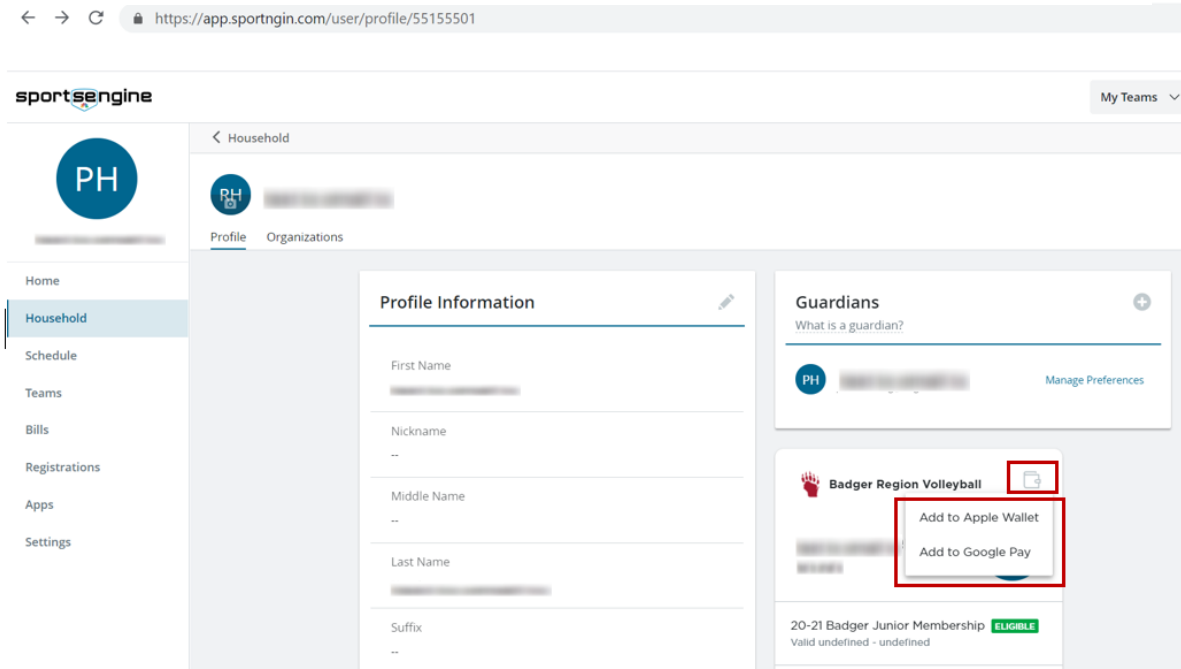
https://app.sportngin.com/user/profile/55155501

sportsengine

My Teams

PH

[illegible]

Home

Household

Schedule

Teams

Bills

Registrations

Apps

Settings

Household

PH

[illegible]

Profile Organizations

Profile Information

First Name

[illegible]

Nickname

--

Middle Name

--

Last Name

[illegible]

Suffix

--

Guardians

What is a guardian?

PH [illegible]

Manage Preferences

Badger Region Volleyball

Add to Apple Wallet

Add to Google Pay

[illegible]

20-21 Badger Junior Membership ELIGIBLE

Valid undefined - undefined